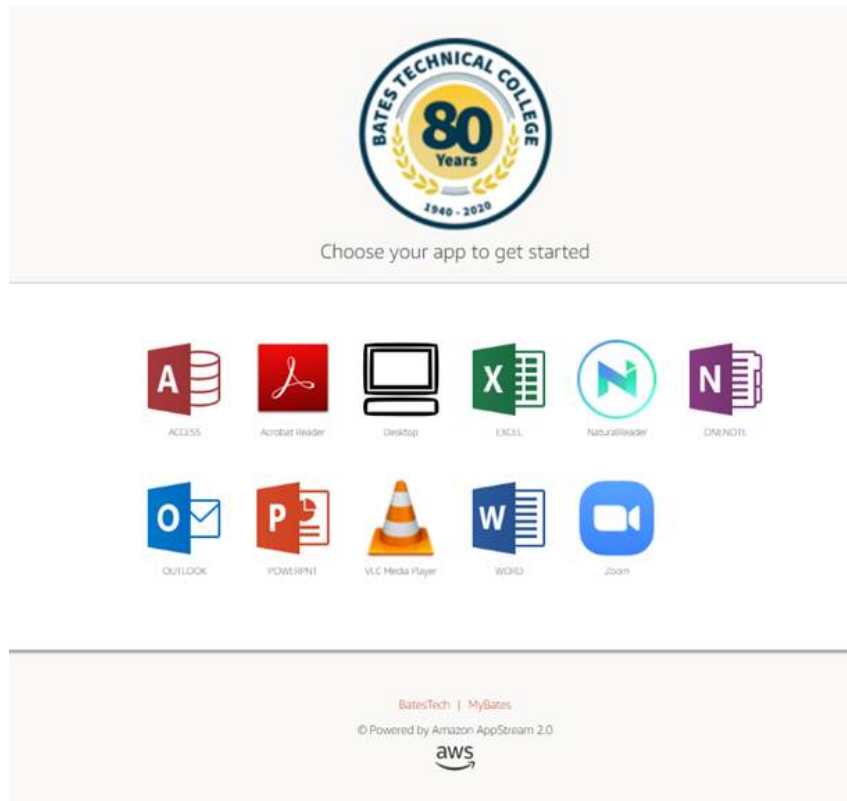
BATES TECHNICAL COLLEGE
80
Years
1940 - 2020

Choose your app to get started

A
ACCESS

Acrobat Reader

Desktop

X
EXCEL

NaturalReader

N
ONENOTE

O
OUTLOOK

P
POWERPNT

VLC Media Player

W
WORD

Zoom

BatesTech | MyBates

© Powered by Amazon AppStream 2.0

aws